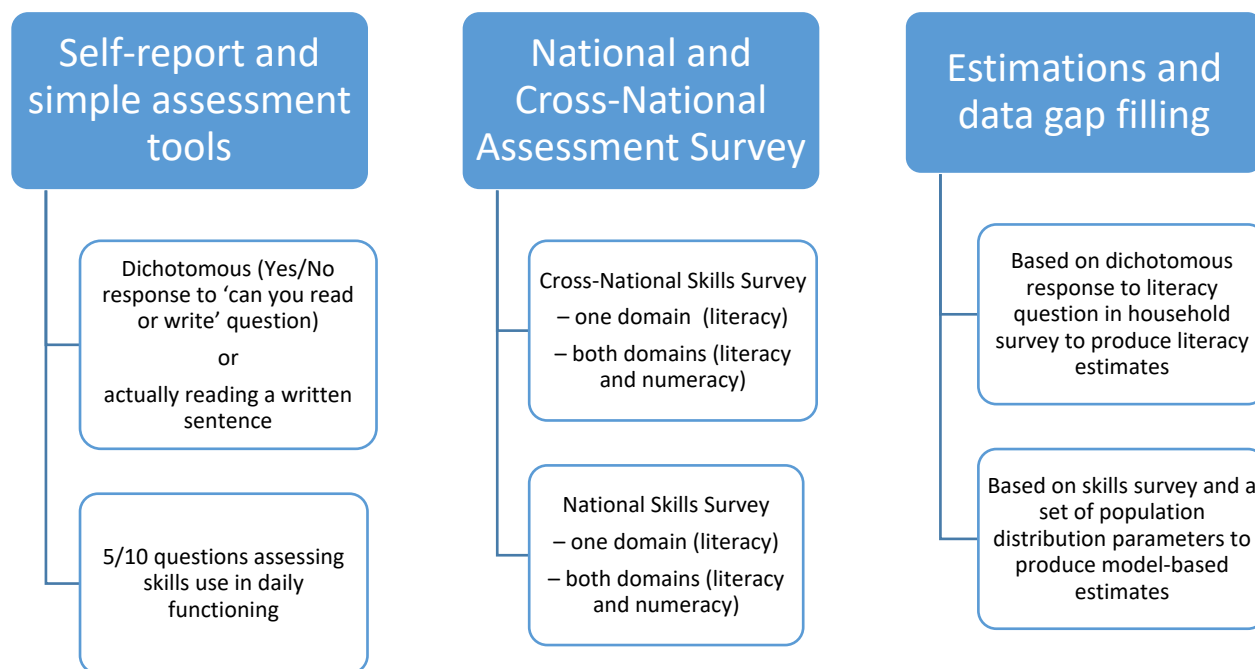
Self-report and simple assessment tools

Dichotomous (Yes/No response to 'can you read or write' question)

or

actually reading a written sentence

5/10 questions assessing skills use in daily functioning

National and Cross-National Assessment Survey

Cross-National Skills Survey

– one domain (literacy)

– both domains (literacy and numeracy)

National Skills Survey

– one domain (literacy)

– both domains (literacy and numeracy)

Estimations and data gap filling

Based on dichotomous response to literacy question in household survey to produce literacy estimates

Based on skills survey and a set of population distribution parameters to produce model-based estimates